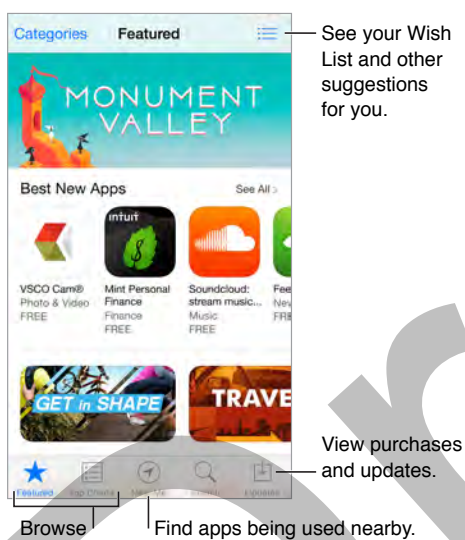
Categories Featured

See your Wish List and other suggestions for you.

MONUMENT VALLEY

Best New Apps See All >

VSCO Cam® Photo & Video FREE

intuit
Mint Personal Finance Finance FREE

Soundcloud: stream music... Music FREE

Fee Nev FRE

GET in SHAPE

TRAVE

View purchases and updates.

Featured Top Charts Near Me Search Updates

Browse

Find apps being used nearby.